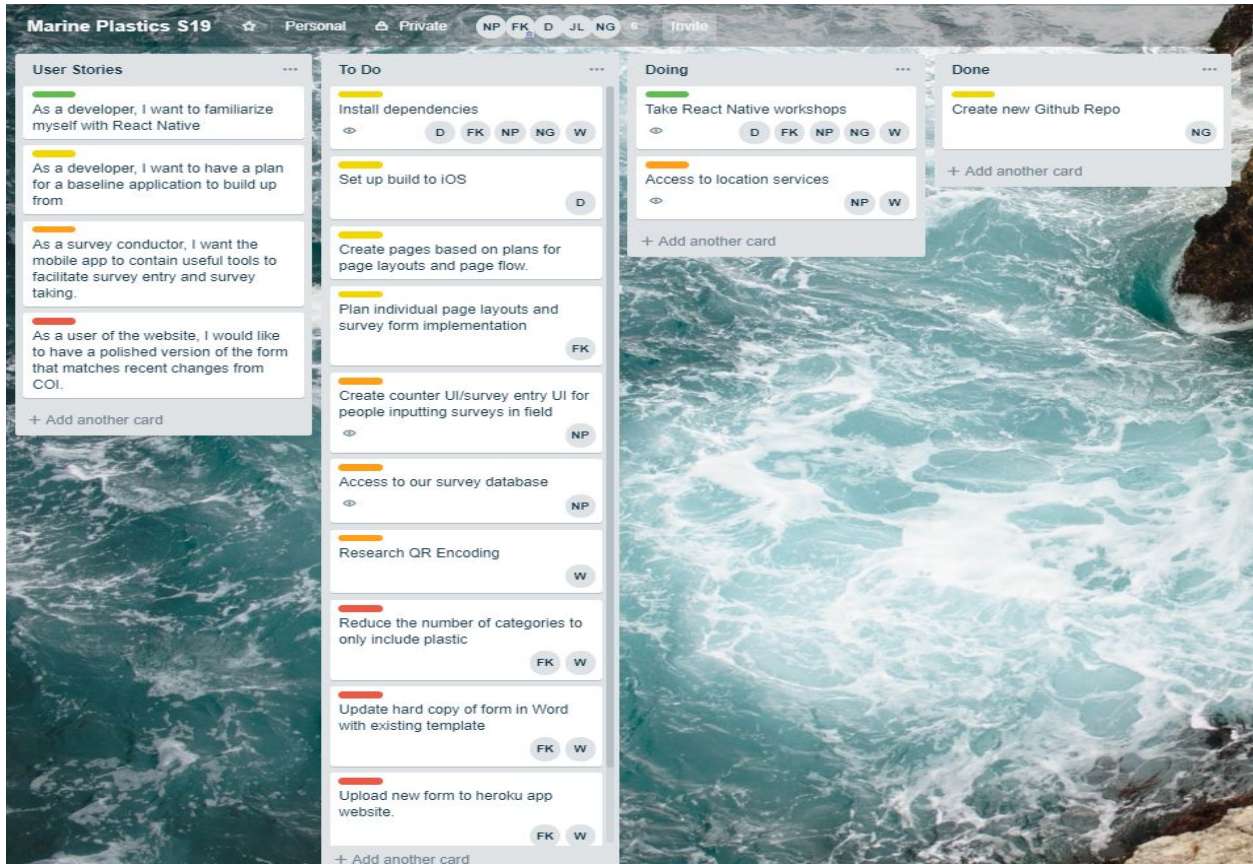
Marine Plastics S19 ☆ Personal Private NP FK D JL NG S Invite

User Stories ...

As a developer, I want to familiarize myself with React Native

As a developer, I want to have a plan for a baseline application to build up from

As a survey conductor, I want the mobile app to contain useful tools to facilitate survey entry and survey taking.

As a user of the website, I would like to have a polished version of the form that matches recent changes from COI.

+ Add another card

To Do ...

Install dependencies
D FK NP NG W

Set up build to iOS
D

Create pages based on plans for page layouts and page flow.

Plan individual page layouts and survey form implementation
FK

Create counter UI/survey entry UI for people inputting surveys in field
NP

Access to our survey database
NP

Research QR Encoding
W

Reduce the number of categories to only include plastic
FK W

Update hard copy of form in Word with existing template
FK W

Upload new form to heroku app website.
FK W

+ Add another card

Doing ...

Take React Native workshops
D FK NP NG W

Access to location services
NP W

+ Add another card

Done ...

Create new Github Repo
NG

+ Add another card